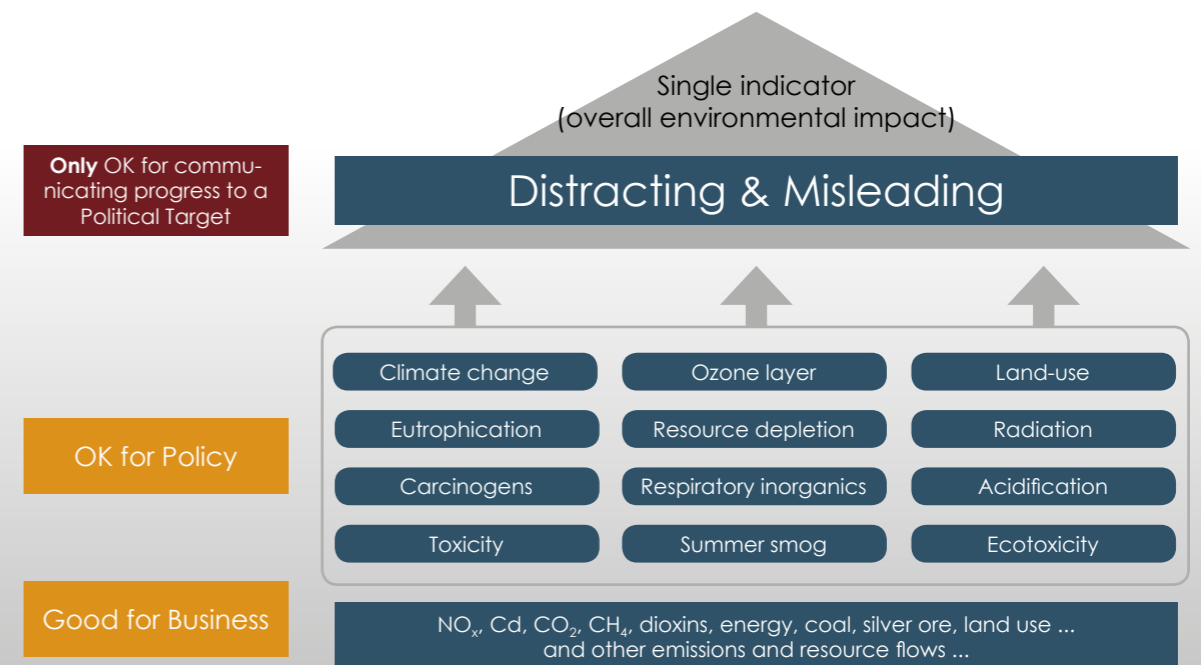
Single indicator
(overall environmental impact)

Only OK for communicating progress to a Political Target

Distracting & Misleading

Climate change

Ozone layer

Land-use

Eutrophication

Resource depletion

Radiation

OK for Policy

Carcinogens

Respiratory inorganics

Acidification

Toxicity

Summer smog

Ecotoxicity

Good for Business

$NO_x$, Cd, $CO_2$, $CH_4$, dioxins, energy, coal, silver ore, land use ...
and other emissions and resource flows ...